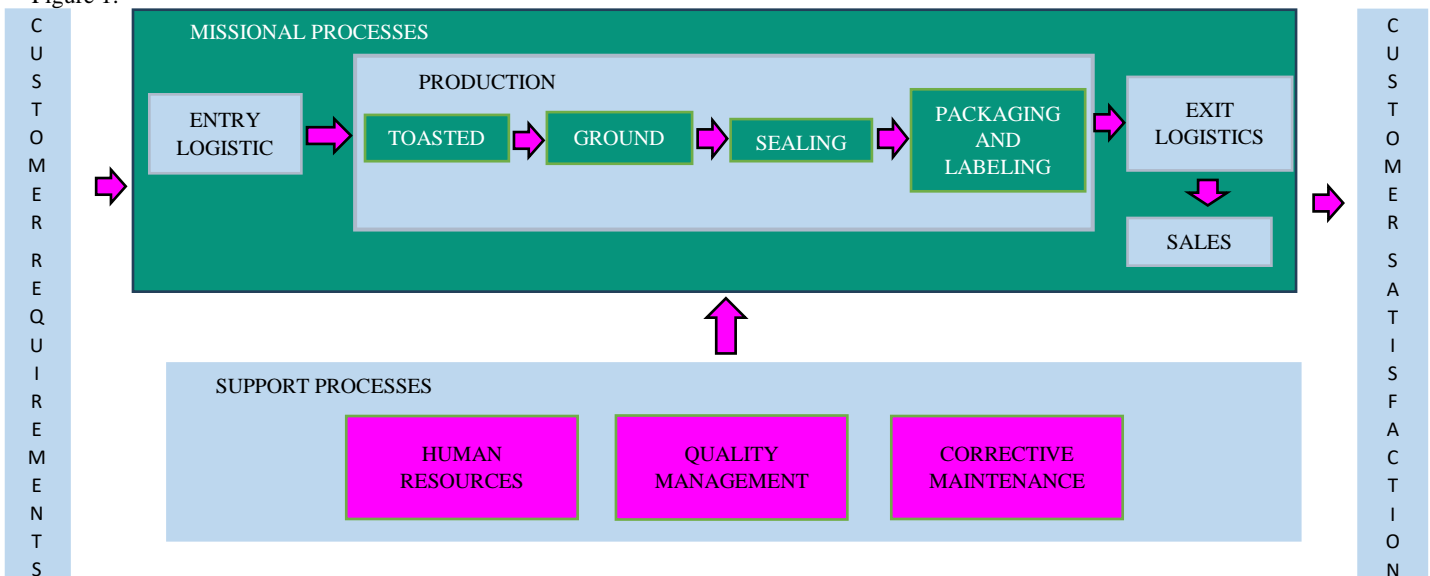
Figure 1.

C U S T O M E R R E Q U I R E M E N T S

MISSIONAL PROCESSES

ENTRY LOGISTIC

PRODUCTION

TOASTED

GROUND

SEALING

PACKAGING AND LABELING

EXIT LOGISTICS

SALES

SUPPORT PROCESSES

HUMAN RESOURCES

QUALITY MANAGEMENT

CORRECTIVE MAINTENANCE

C U S T O M E R S A T I S F A C T I O N